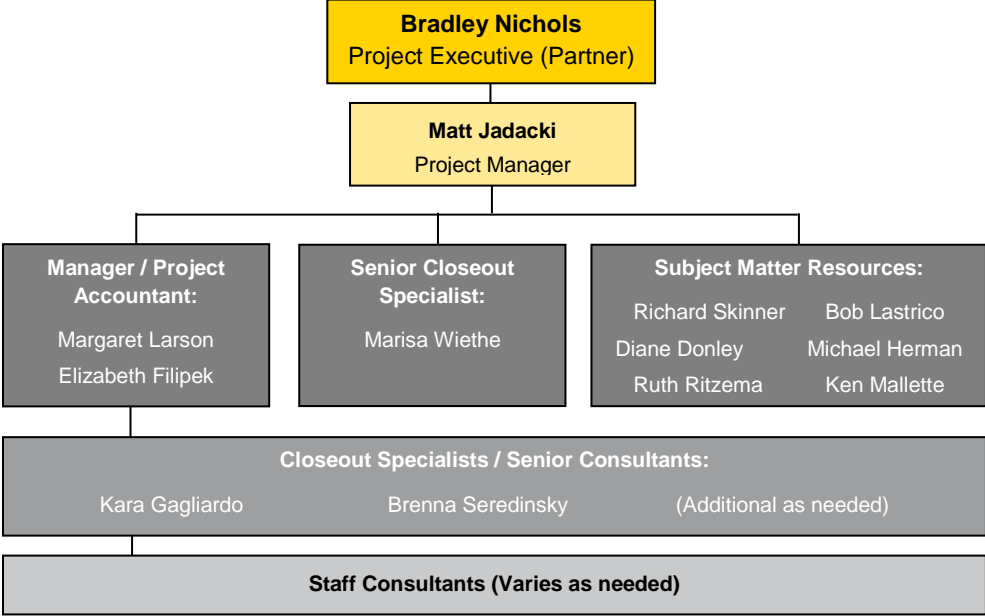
**Bradley Nichols**
Project Executive (Partner)

**Matt Jadacki**
Project Manager

**Manager / Project Accountant:**
Margaret Larson
Elizabeth Filipek

**Senior Closeout Specialist:**
Marisa Wiethe

**Subject Matter Resources:**
Richard Skinner
Bob Lastrico
Diane Donley
Michael Herman
Ruth Ritzema
Ken Mallette

**Closeout Specialists / Senior Consultants:**
Kara Gagliardo
Brenna Seredinsky
(Additional as needed)

**Staff Consultants (Varies as needed)**